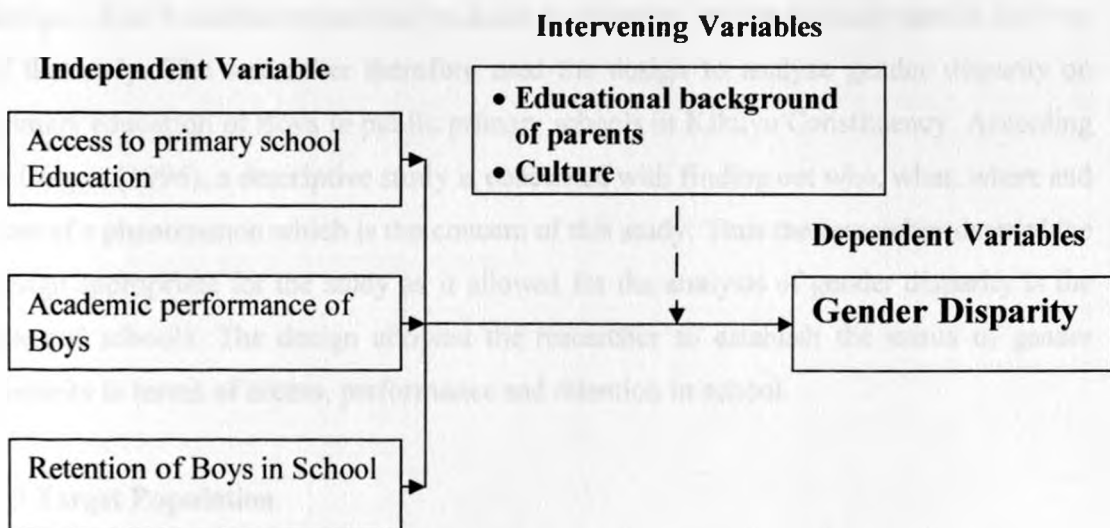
Intervening Variables

Independent Variable

• Educational background of parents
• Culture

Access to primary school Education

Dependent Variables

Academic performance of Boys

Gender Disparity

Retention of Boys in School